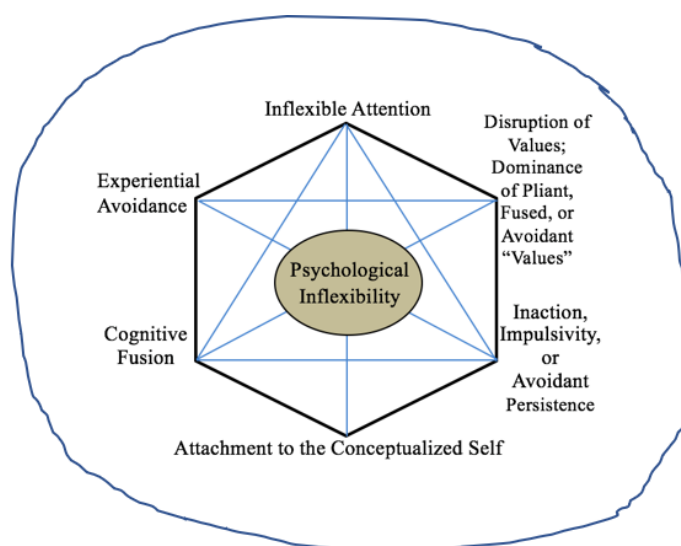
Inflexible Attention

Disruption of Values; Dominance of Pliant, Fused, or Avoidant "Values"

Experiential Avoidance

Psychological Inflexibility

Cognitive Fusion

Inaction, Impulsivity, or Avoidant Persistence

Attachment to the Conceptualized Self